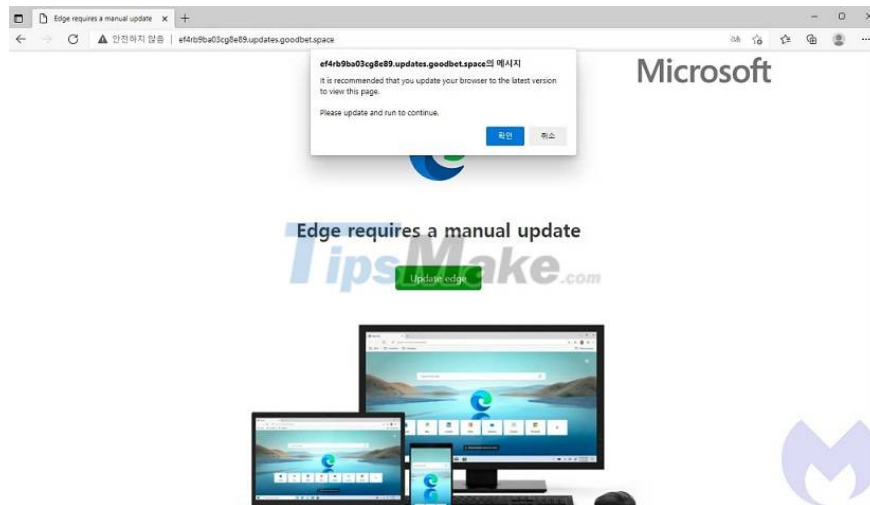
Edge requires a manual update ×  +

안전하지 않음 | ef4rb9ba03cg8e89.updates.goodbet.space

ef4rb9ba03cg8e89.updates.goodbet.space의 메시지

It is recommended that you update your browser to the latest version to view this page.

Please update and run to continue.

확인 취소

Microsoft

Edge requires a manual update

Update edge

TipsMake.com